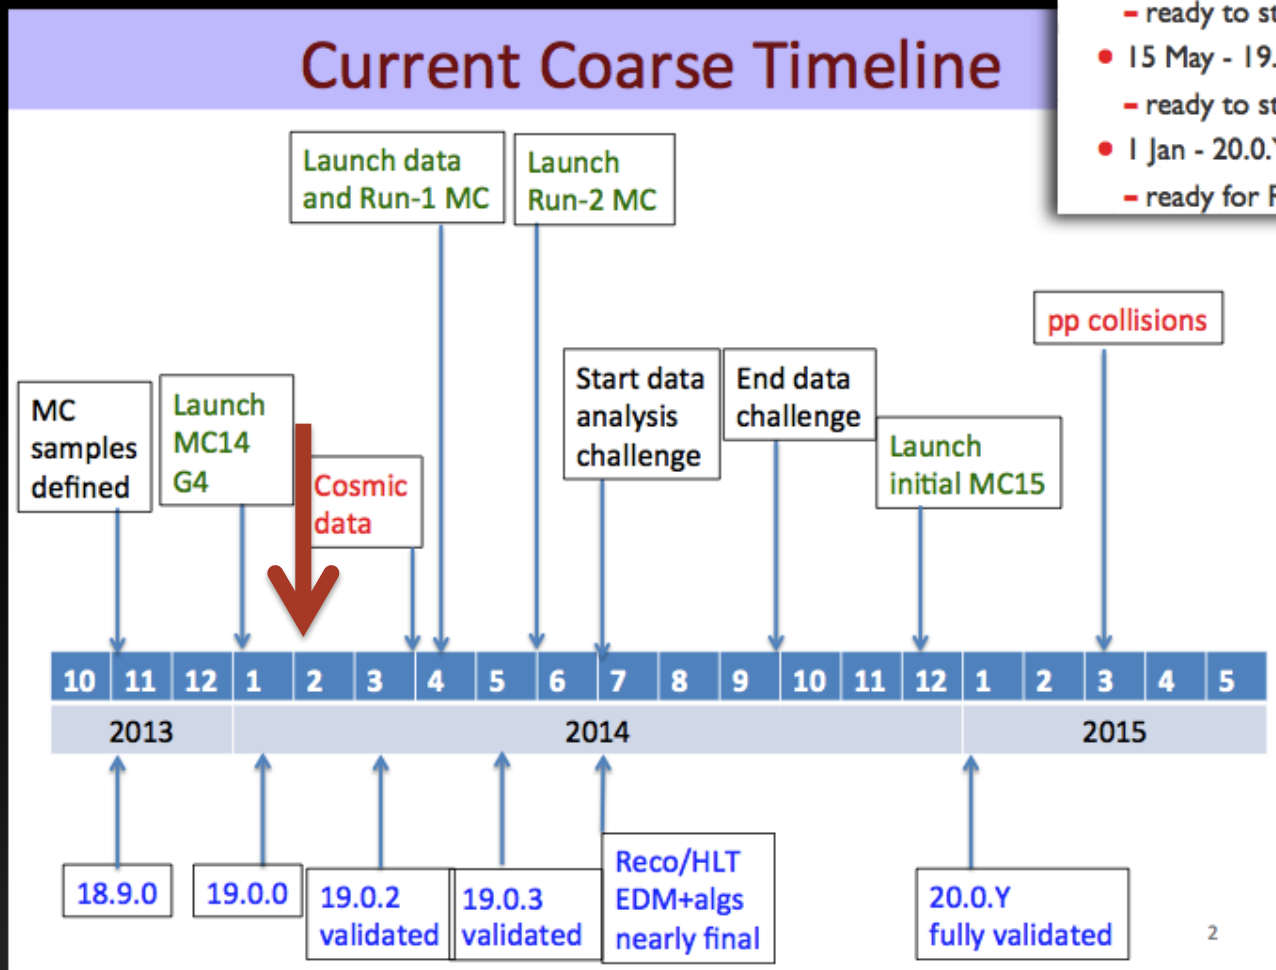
Current Coarse Timeline

– ready to st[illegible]
• 15 May - 19.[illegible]
– ready to st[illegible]
• 1 Jan - 20.0.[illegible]
– ready for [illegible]

Launch data and Run-1 MC

Launch Run-2 MC

pp collisions

MC samples defined

Launch MC14 G4

Cosmic data

Start data analysis challenge

End data challenge

Launch initial MC15

| 10 | 11 | 12 | 1 | 2 | 3 | 4 | 5 | 6 | 7 | 8 | 9 | 10 | 11 | 12 | 1 | 2 | 3 | 4 | 5 |
|---|---|---|---|---|---|---|---|---|---|---|---|---|---|---|---|---|---|---|---|
| 2013 | | | 2014 | | | | | | | | | | | | 2015 | | | | |

18.9.0

19.0.0

19.0.2 validated

19.0.3 validated

Reco/HLT EDM+algs nearly final

20.0.Y fully validated

2